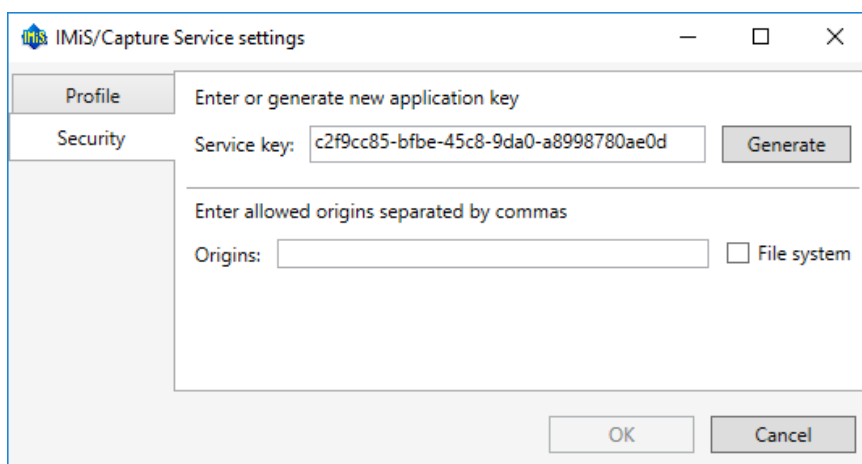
IMiS/Capture Service settings

Profile

Security

Enter or generate new application key

Service key: c2f9cc85-bfbe-45c8-9da0-a8998780ae0d

Generate

Enter allowed origins separated by commas

Origins:

File system

OK

Cancel